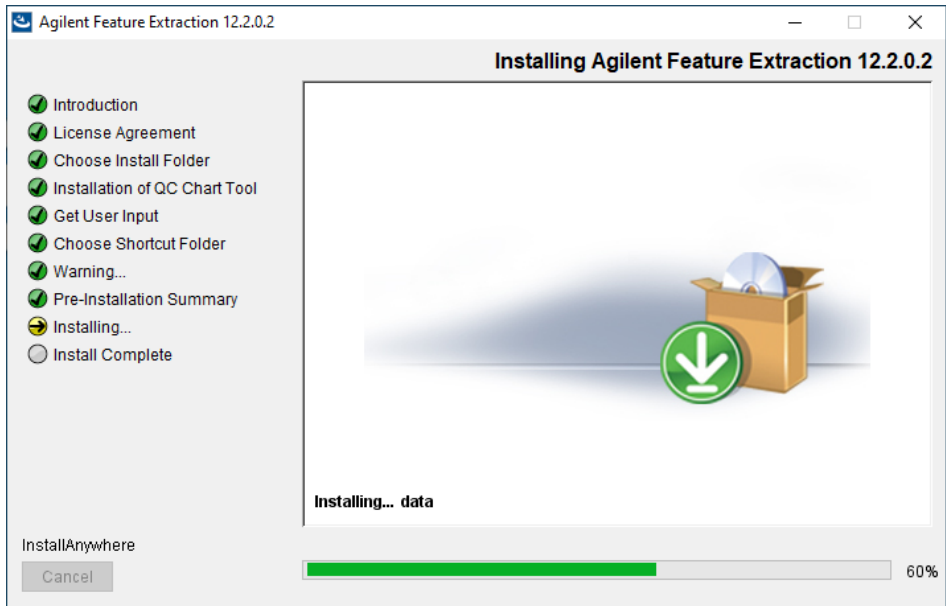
Agilent Feature Extraction 12.2.0.2

Installing Agilent Feature Extraction 12.2.0.2

Introduction
License Agreement
Choose Install Folder
Installation of QC Chart Tool
Get User Input
Choose Shortcut Folder
Warning...
Pre-Installation Summary
Installing...
Install Complete

Installing... data

InstallAnywhere

Cancel

60%